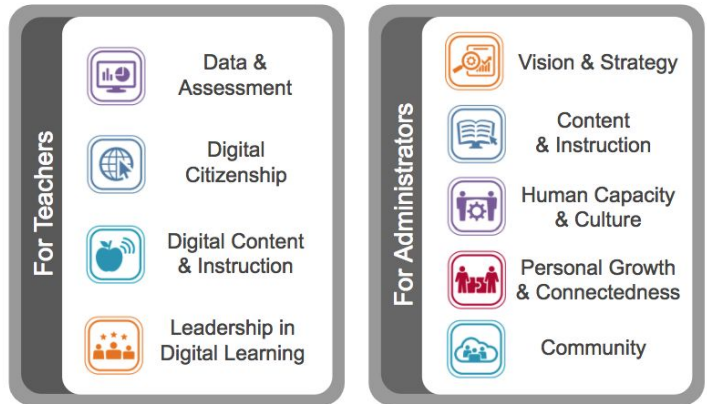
For Teachers

Data & Assessment

Digital Citizenship

Digital Content & Instruction

Leadership in Digital Learning

For Administrators

Vision & Strategy

Content & Instruction

Human Capacity & Culture

Personal Growth & Connectedness

Community